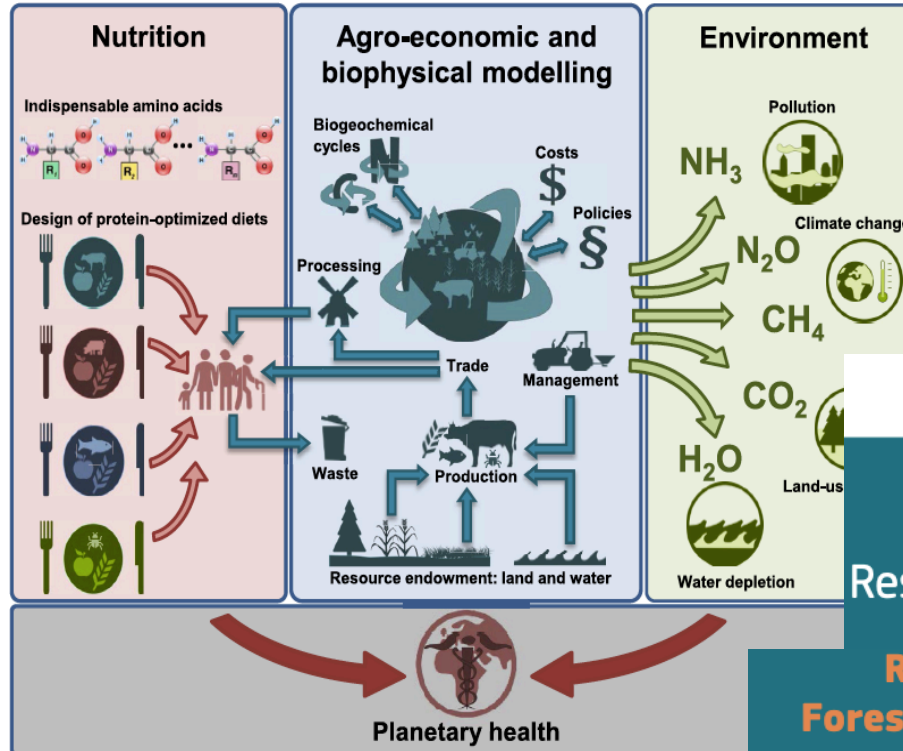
Nutrition

Indispensable amino acids

$R_1$ $R_2$ ... $R_n$

Design of protein-optimized diets

Agro-economic and biophysical modelling

Biogeochemical cycles

N

Costs

$

Policies

§

Processing

Trade

Management

Waste

Production

Resource endowment: land and water

Environment

Pollution

$NH_3$

Climate chang

$N_2O$

$CH_4$

$CO_2$

Land-us

$H_2O$

Water depletion

Res

R

Fores

Planetary health